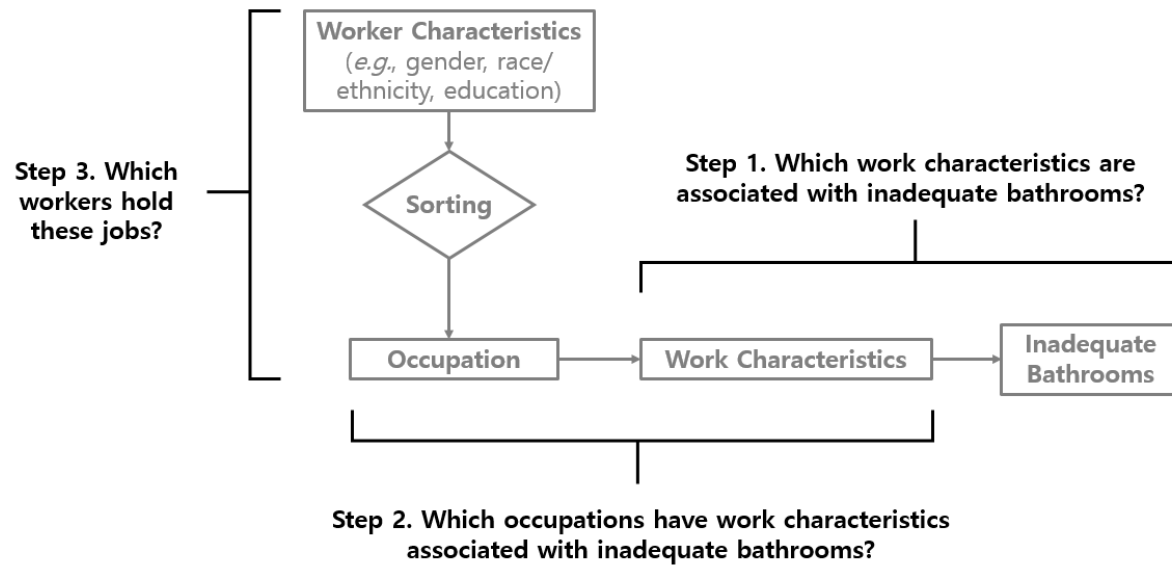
Worker Characteristics (*e.g.*, gender, race/ ethnicity, education)

Step 3. Which workers hold these jobs?

Sorting

Step 1. Which work characteristics are associated with inadequate bathrooms?

Occupation

Work Characteristics

Inadequate Bathrooms

Step 2. Which occupations have work characteristics associated with inadequate bathrooms?